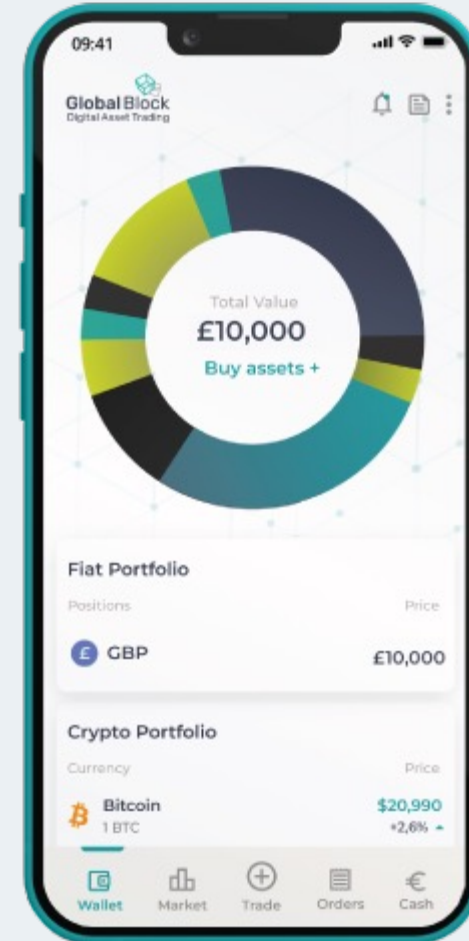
09:41

GlobalBlock
Digital Asset Trading

Total Value
£10,000
Buy assets +

Fiat Portfolio
Positions
Price
£ GBP
£10,000

Crypto Portfolio
Currency
Price
Bitcoin
1 BTC
$20,990
+2,6%

Wallet
Market
Trade
Orders
Cash